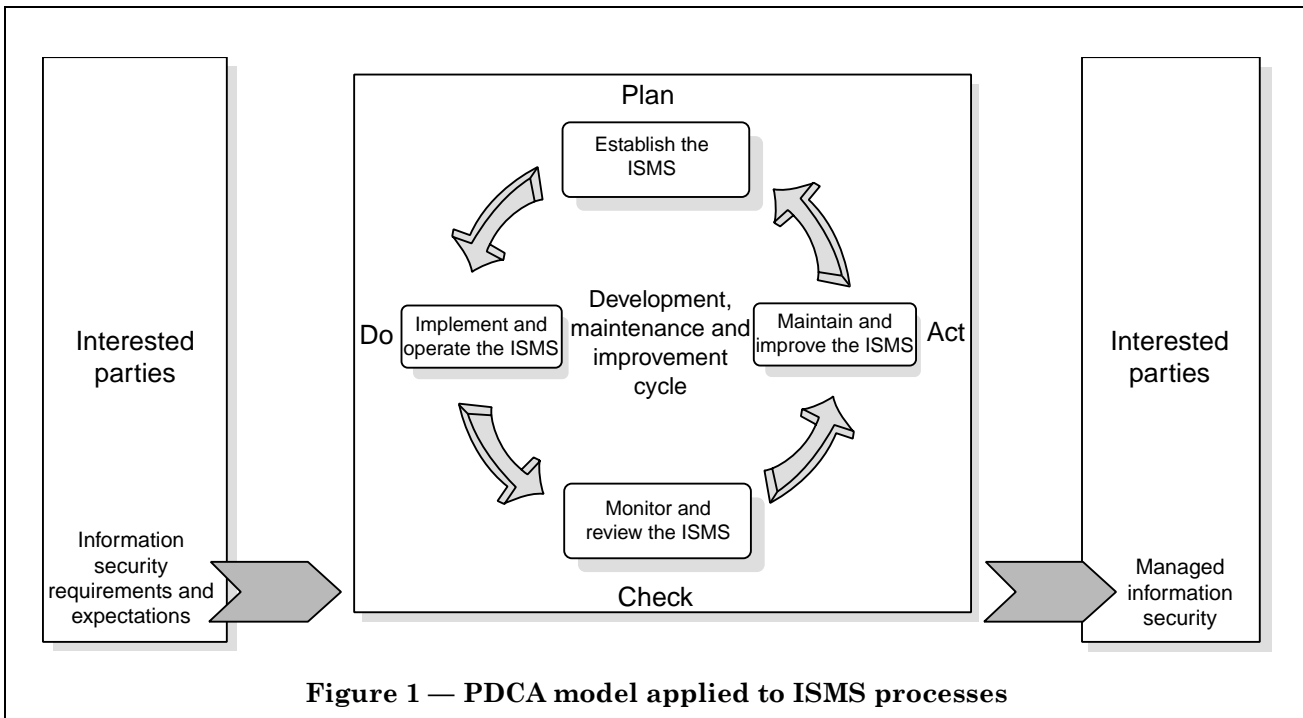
Interested parties

Information security requirements and expectations

Plan

Establish the ISMS

Do

Implement and operate the ISMS

Development, maintenance and improvement cycle

Maintain and improve the ISMS

Act

Monitor and review the ISMS

Check

Interested parties

Managed information security

Figure 1 — PDCA model applied to ISMS processes